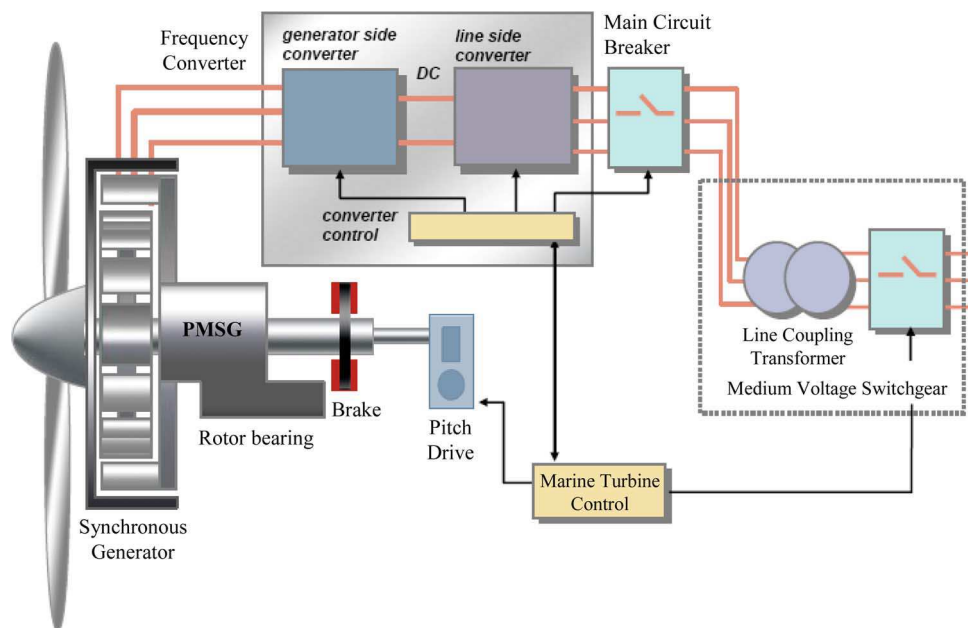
Frequency Converter

generator side converter

DC

line side converter

Main Circuit Breaker

converter control

PMSG

Brake

Pitch Drive

Rotor bearing

Line Coupling Transformer

Medium Voltage Switchgear

Marine Turbine Control

Synchronous Generator